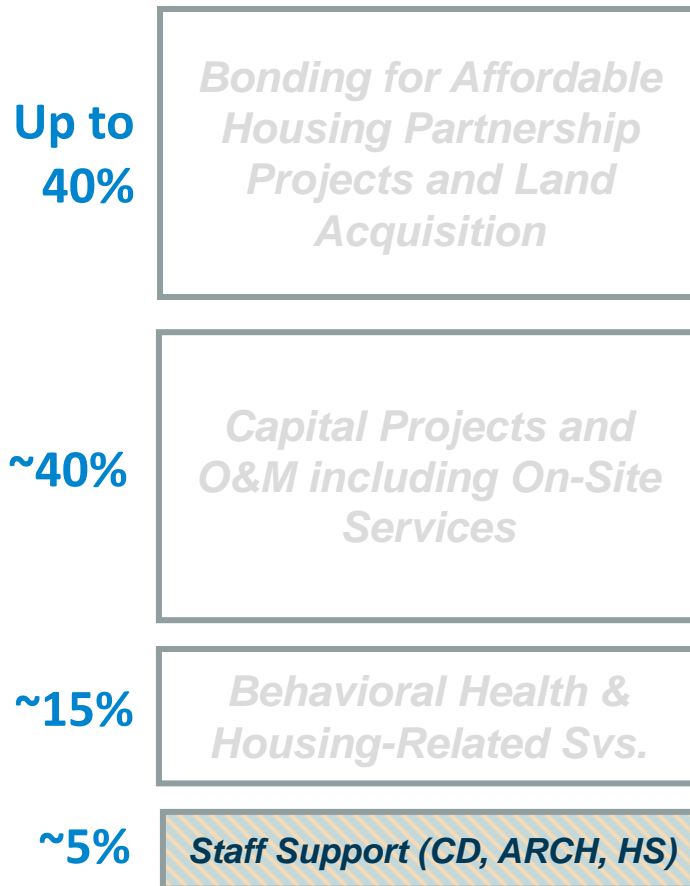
Up to 40%

Bonding for Affordable Housing Partnership Projects and Land Acquisition

~40%

Capital Projects and O&M including On-Site Services

~15%

Behavioral Health & Housing-Related Svs.

~5%

Staff Support (CD, ARCH, HS)